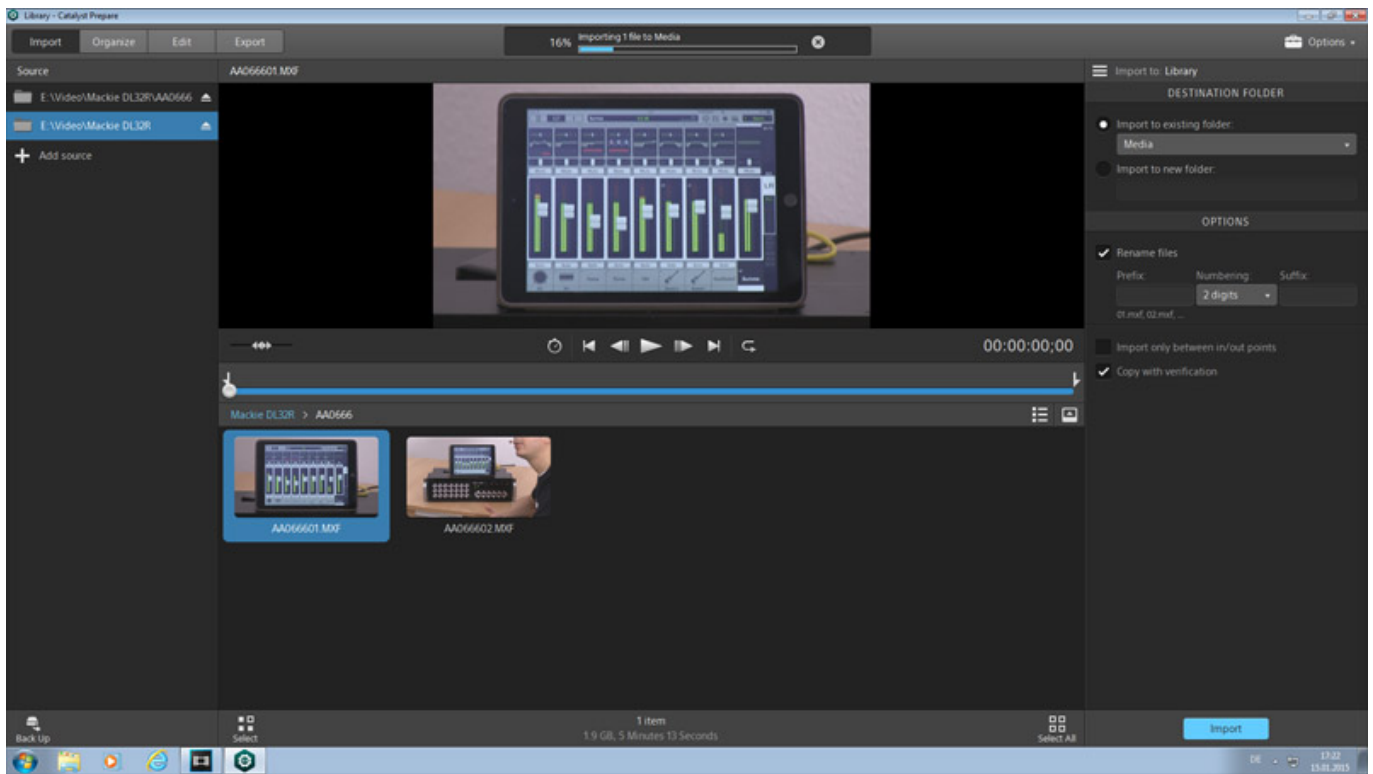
Library - Catalyst Prepare

Import Organize Edit Export

16% Importing 1 file to Media

Options

Source

E:\Video\Mackie DL32R\AA0666

E:\Video\Mackie DL32R

Add source

AA066601.MXF

00:00:00;00

Mackie DL32R > AA0666

AA066601.MXF

AA066602.MXF

Import to: Library

DESTINATION FOLDER

Import to existing folder:

Media

Import to new folder:

OPTIONS

Rename files

Prefix: Numbering: Suffix:

2 digits

01.mxf, 02.mxf, ...

Import only between in/out points

Copy with verification

Back Up

Select

1 item

1.9 GB, 5 Minutes 13 Seconds

Select All

Import

DE

17:22
15.01.2015